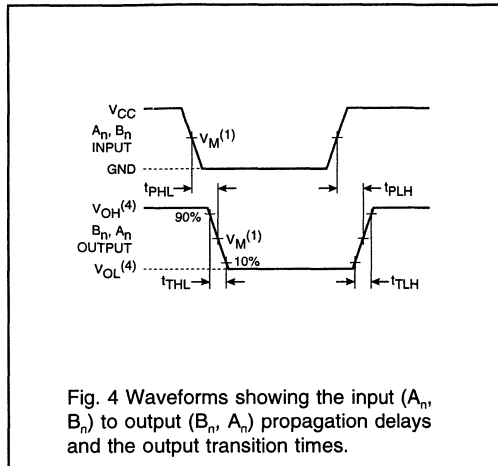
$V_{CC}$
$A_n$, $B_n$ INPUT
$V_M^{(1)}$
GND
$t_{PHL}$
$t_{PLH}$
$V_{OH}^{(4)}$
90%
$B_n$, $A_n$ OUTPUT
$V_M^{(1)}$
10%
$V_{OL}^{(4)}$
$t_{THL}$
$t_{TLH}$

Fig. 4 Waveforms showing the input ($A_n$, $B_n$) to output ($B_n$, $A_n$) propagation delays and the output transition times.